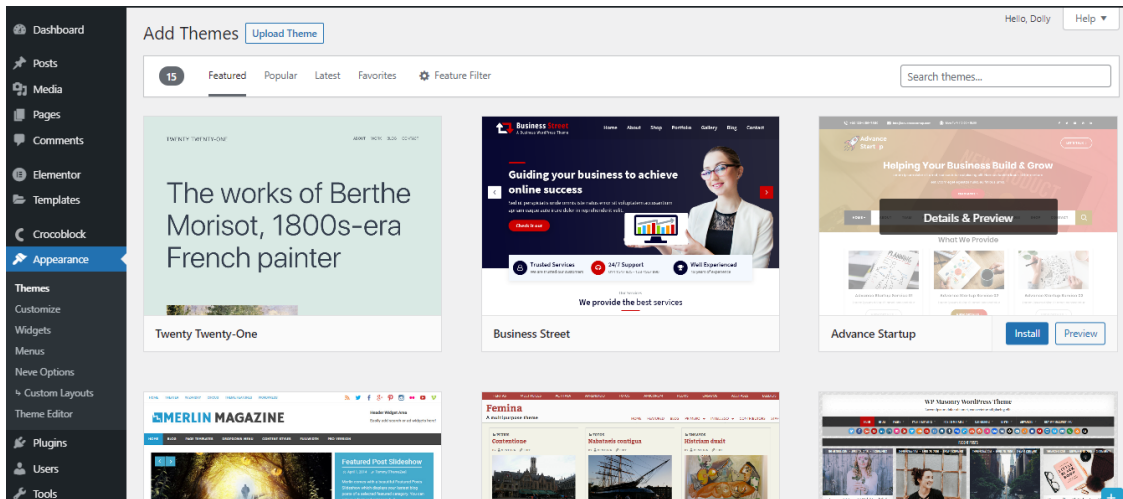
Dashboard
Posts
Media
Pages
Comments
Elementor
Templates
Crocoblock
Appearance
Themes
Customize
Widgets
Menus
Neve Options
↳ Custom Layouts
Theme Editor
Plugins
Users
Tools

Add Themes
Upload Theme
Hello, Dolly
Help ▼

15
Featured
Popular
Latest
Favorites
Feature Filter
Search themes...

TWENTY TWENTY-ONE
ABOUT WORK BLOG CONTACT
The works of Berthe Morisot, 1800s-era French painter
Twenty Twenty-One

Business Street
A Business WordPress Theme
Home About Shop Portfolio Gallery Blog Contact
Guiding your business to achieve online success
Check it out
Trusted Services
24/7 Support
Well Experienced
We provide the best services
Business Street

Advance Startup
Helping Your Business Build & Grow
Details & Preview
What We Provide
Advance Startup
Install
Preview

MERLIN MAGAZINE
Header Widget Area
Featured Post Slideshow

Femina
A multipurpose theme
Contentione
Nabuisais contigua
Historiam dualt

WP Masonry WordPress Theme